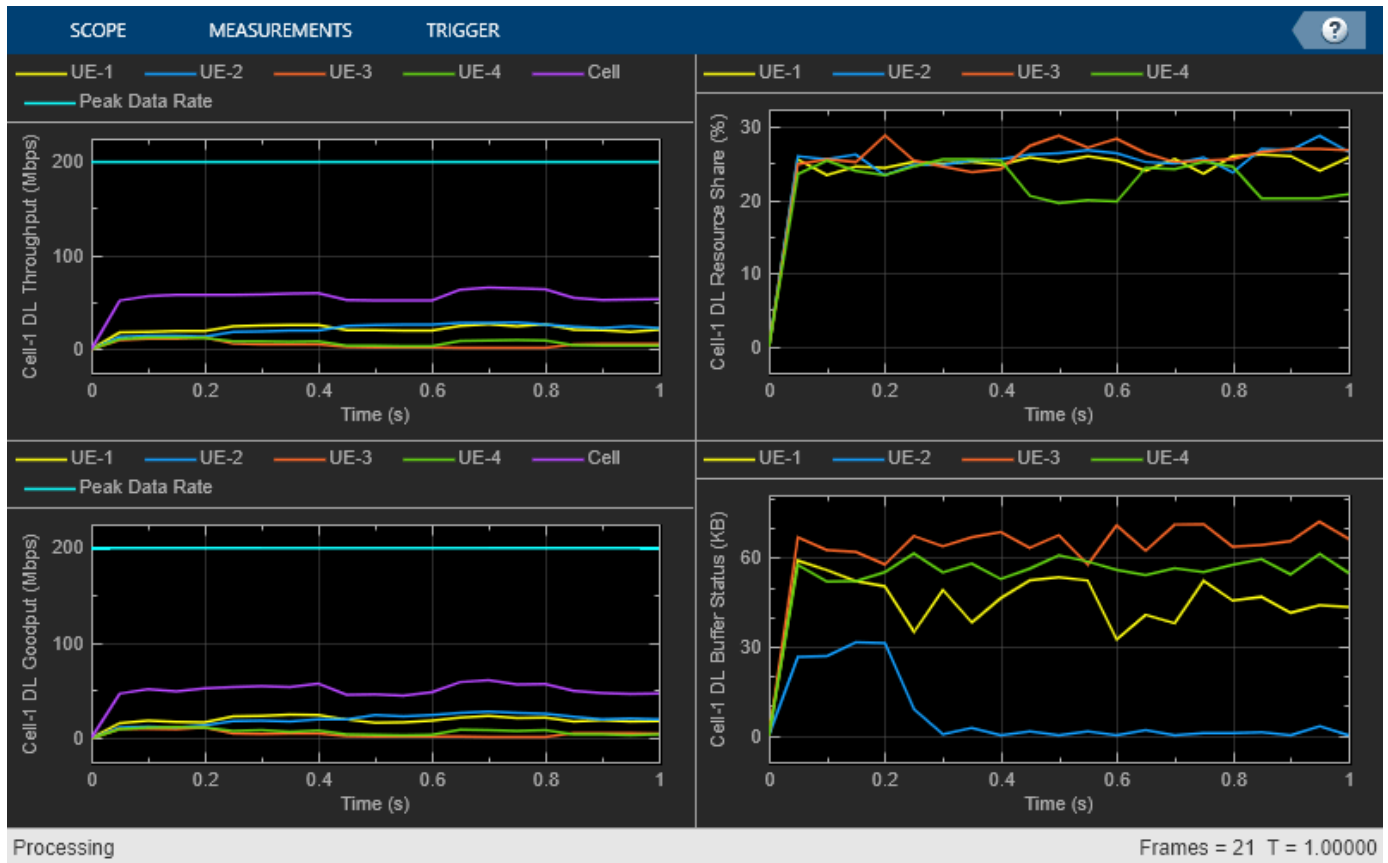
SCOPE MEASUREMENTS TRIGGER ?

UE-1 UE-2 UE-3 UE-4 Cell
Peak Data Rate

Cell-1 DL Throughput (Mbps)
200
100
0
0 0.2 0.4 0.6 0.8 1
Time (s)

UE-1 UE-2 UE-3 UE-4

Cell-1 DL Resource Share (%)
30
20
10
0
0 0.2 0.4 0.6 0.8 1
Time (s)

UE-1 UE-2 UE-3 UE-4 Cell
Peak Data Rate

Cell-1 DL Goodput (Mbps)
200
100
0
0 0.2 0.4 0.6 0.8 1
Time (s)

UE-1 UE-2 UE-3 UE-4

Cell-1 DL Buffer Status (KB)
60
30
0
0 0.2 0.4 0.6 0.8 1
Time (s)

Processing

Frames = 21 T = 1.00000